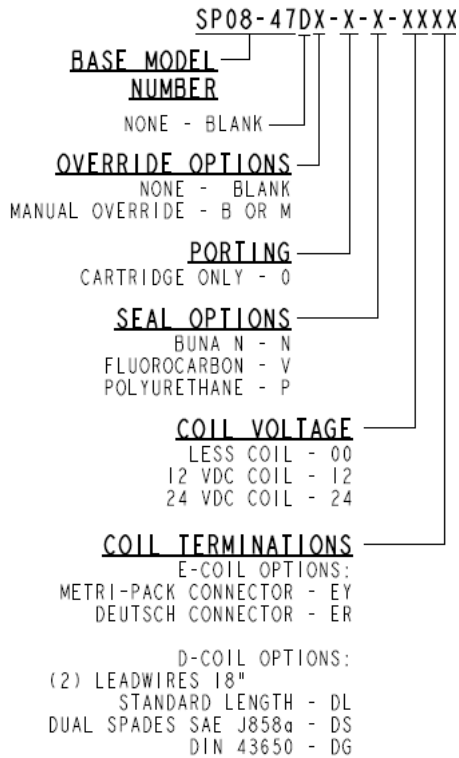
SP08-47DX-X-X-XXXX

BASE MODEL NUMBER

NONE - BLANK

OVERRIDE OPTIONS
NONE - BLANK
MANUAL OVERRIDE - B OR M

PORTING
CARTRIDGE ONLY - 0

SEAL OPTIONS
BUNA N - N
FLUOROCARBON - V
POLYURETHANE - P

COIL VOLTAGE
LESS COIL - 00
12 VDC COIL - 12
24 VDC COIL - 24

COIL TERMINATIONS
E-COIL OPTIONS:
METRI-PACK CONNECTOR - EY
DEUTSCH CONNECTOR - ER

D-COIL OPTIONS:
(2) LEADWIRES 18"
STANDARD LENGTH - DL
DUAL SPADES SAE J858a - DS
DIN 43650 - DG